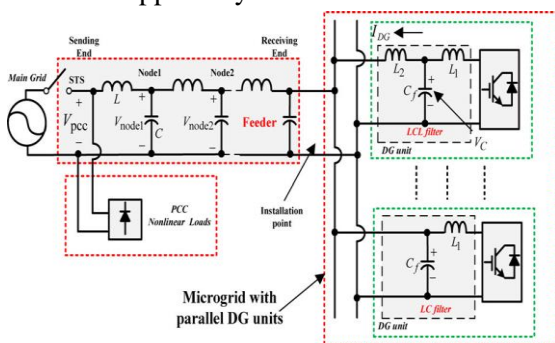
Sending End

Receiving End

Main Grid

STS

$V_{pcc}$

$L$

Node1

Node2

$V_{node1}$

$C$

$V_{node2}$

Feeder

$I_{DG}$

$L_2$

$L_1$

$C_f$

LCL filter

$V_C$

DG unit

PCC Nonlinear Loads

Installation point

$C_f$

$L_1$

LC filter

DG unit

Microgrid with parallel DG units